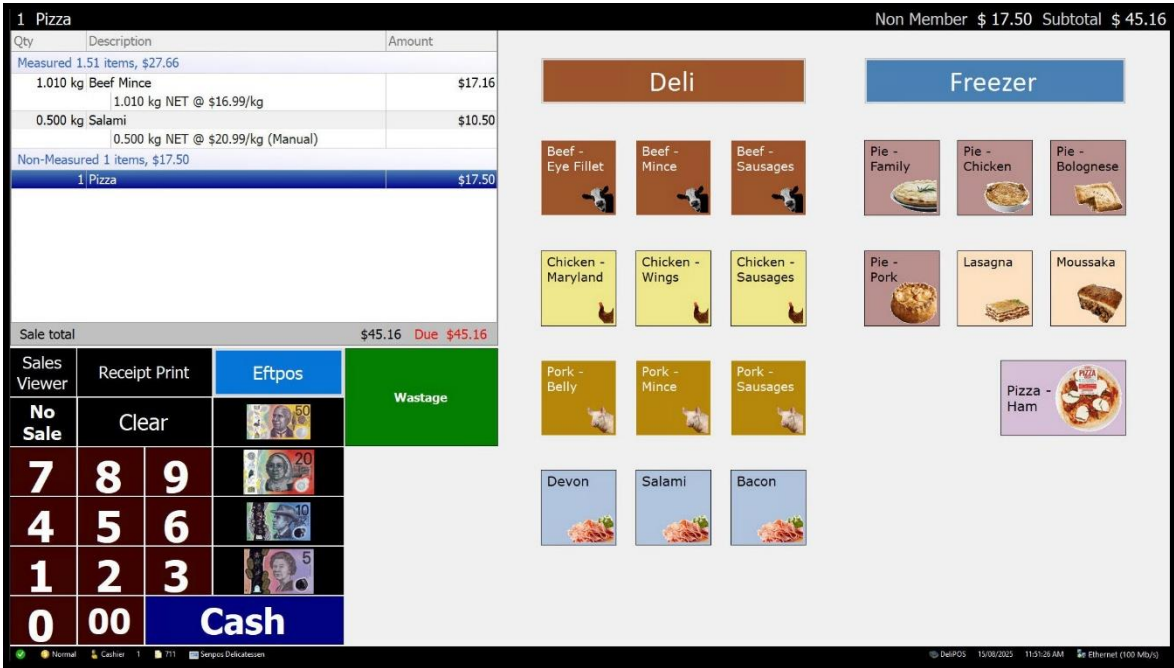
1 Pizza

Non Member $ 17.50 Subtotal $ 45.16

| Qty | Description | Amount |
|---|---|---|
| Measured 1.51 items, $27.66 | | |
| 1.010 kg | Beef Mince | $17.16 |
| | 1.010 kg NET @ $16.99/kg | |
| 0.500 kg | Salami | $10.50 |
| | 0.500 kg NET @ $20.99/kg (Manual) | |
| Non-Measured 1 items, $17.50 | | |
| 1 | Pizza | $17.50 |

Sale total $45.16 Due $45.16

Sales Viewer
Receipt Print
Eftpos
Wastage
No Sale
Clear
50
20
10
5
7 8 9
4 5 6
1 2 3
0 00
Cash

Deli
Freezer

Beef - Eye Fillet
Beef - Mince
Beef - Sausages
Pie - Family
Pie - Chicken
Pie - Bolognese
Chicken - Maryland
Chicken - Wings
Chicken - Sausages
Pie - Pork
Lasagna
Moussaka
Pork - Belly
Pork - Mince
Pork - Sausages
Pizza - Ham
PIZZA
Devon
Salami
Bacon

Normal Cashier 1 711 Senpos Delicatessen
DeliPOS 15/08/2025 11:51:26 AM Ethernet (100 Mb/s)